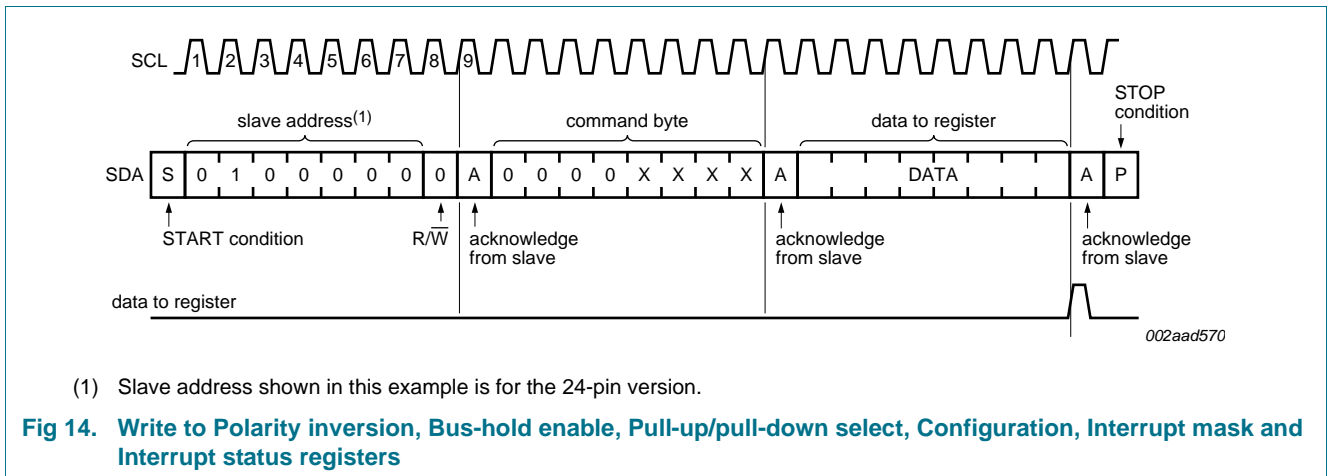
SCL 1 2 3 4 5 6 7 8 9

slave address$^{(1)}$

command byte

data to register

STOP condition

SDA S 0 1 0 0 0 0 0 0 A 0 0 0 0 X X X X A DATA A P

START condition

R/$\overline{W}$

acknowledge from slave

acknowledge from slave

acknowledge from slave

data to register

002aad570

(1) Slave address shown in this example is for the 24-pin version.

Fig 14. Write to Polarity inversion, Bus-hold enable, Pull-up/pull-down select, Configuration, Interrupt mask and Interrupt status registers